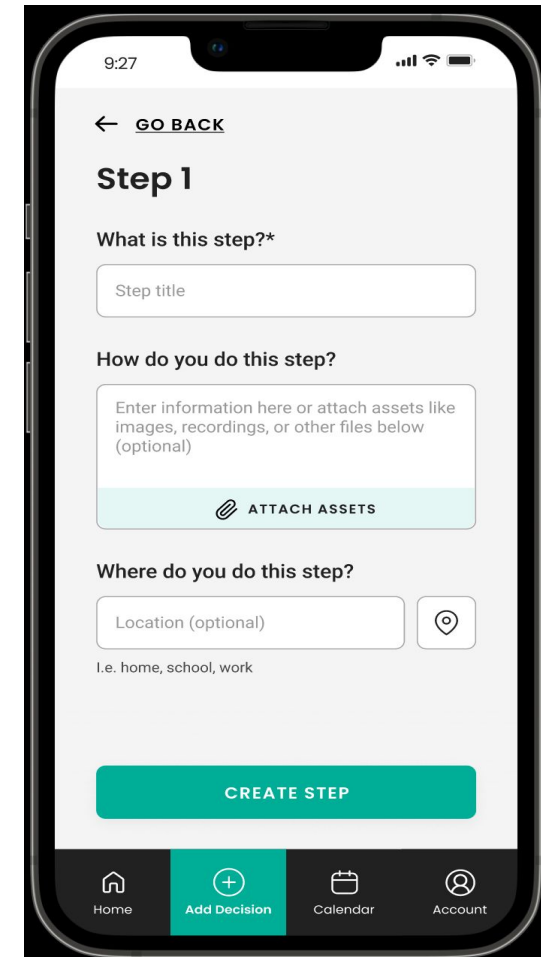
9:27

← GO BACK

Step 1

What is this step?*

Step title

How do you do this step?

Enter information here or attach assets like images, recordings, or other files below (optional)

ATTACH ASSETS

Where do you do this step?

Location (optional)

I.e. home, school, work

CREATE STEP

Home
Add Decision
Calendar
Account